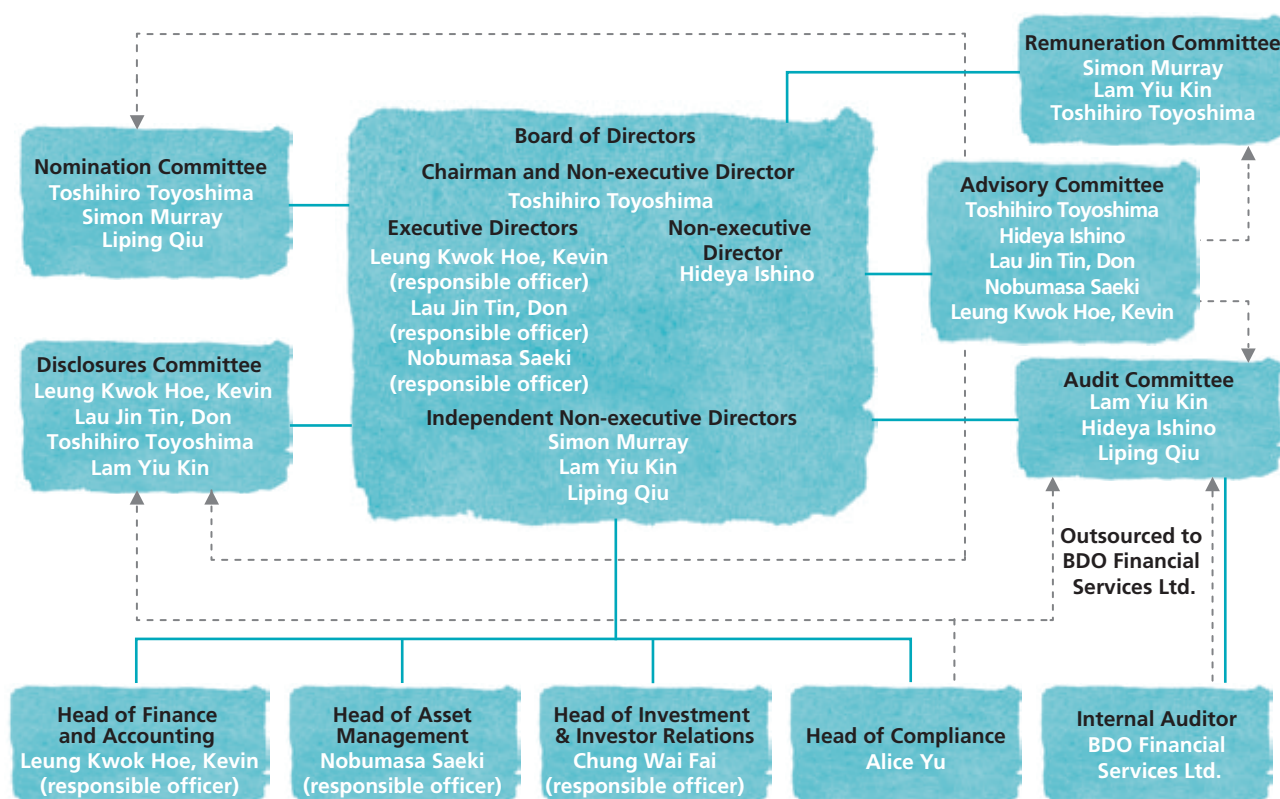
Remuneration Committee
Simon Murray
Lam Yiu Kin
Toshihiro Toyoshima

Nomination Committee
Toshihiro Toyoshima
Simon Murray
Liping Qiu

Board of Directors
Chairman and Non-executive Director
Toshihiro Toyoshima
Executive Directors
Leung Kwok Hoe, Kevin
(responsible officer)
Lau Jin Tin, Don
(responsible officer)
Nobumasa Saeki
(responsible officer)
Non-executive Director
Hideya Ishino
Independent Non-executive Directors
Simon Murray
Lam Yiu Kin
Liping Qiu

Advisory Committee
Toshihiro Toyoshima
Hideya Ishino
Lau Jin Tin, Don
Nobumasa Saeki
Leung Kwok Hoe, Kevin

Disclosures Committee
Leung Kwok Hoe, Kevin
Lau Jin Tin, Don
Toshihiro Toyoshima
Lam Yiu Kin

Audit Committee
Lam Yiu Kin
Hideya Ishino
Liping Qiu

Outsourced to BDO Financial Services Ltd.

Head of Finance and Accounting
Leung Kwok Hoe, Kevin
(responsible officer)

Head of Asset Management
Nobumasa Saeki
(responsible officer)

Head of Investment & Investor Relations
Chung Wai Fai
(responsible officer)

Head of Compliance
Alice Yu

Internal Auditor
BDO Financial Services Ltd.